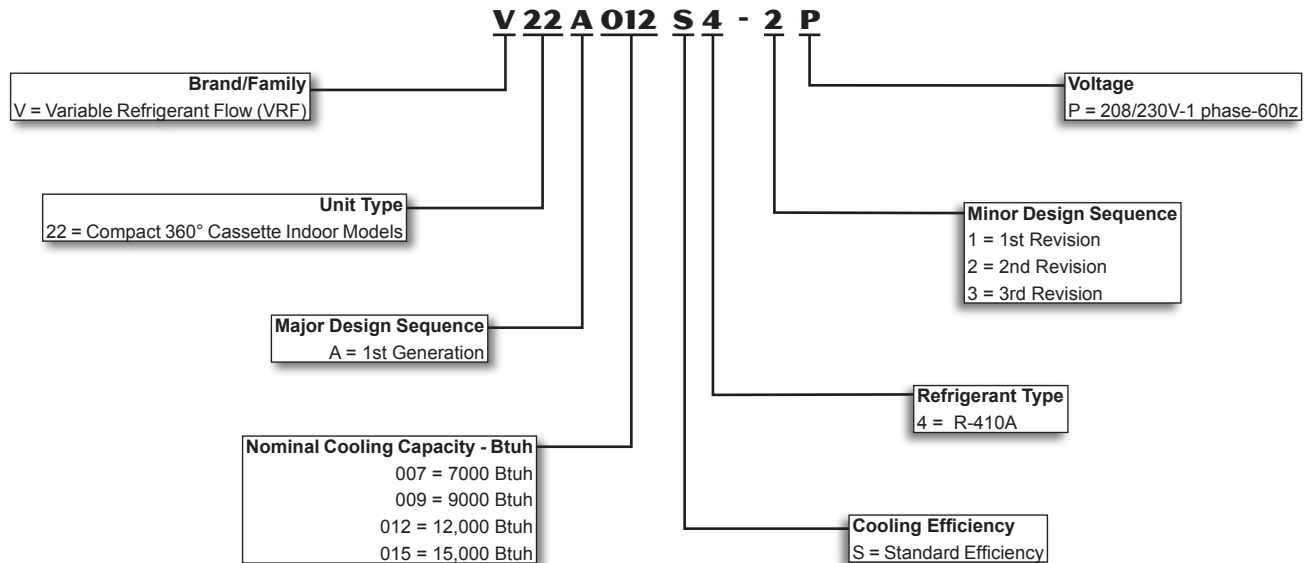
V 22 A 012 S 4 - 2 P

Brand/Family
V = Variable Refrigerant Flow (VRF)

Unit Type
22 = Compact 360° Cassette Indoor Models

Major Design Sequence
A = 1st Generation

Nominal Cooling Capacity - Btuh
007 = 7000 Btuh
009 = 9000 Btuh
012 = 12,000 Btuh
015 = 15,000 Btuh

Voltage
P = 208/230V-1 phase-60hz

Minor Design Sequence
1 = 1st Revision
2 = 2nd Revision
3 = 3rd Revision

Refrigerant Type
4 = R-410A

Cooling Efficiency
S = Standard Efficiency